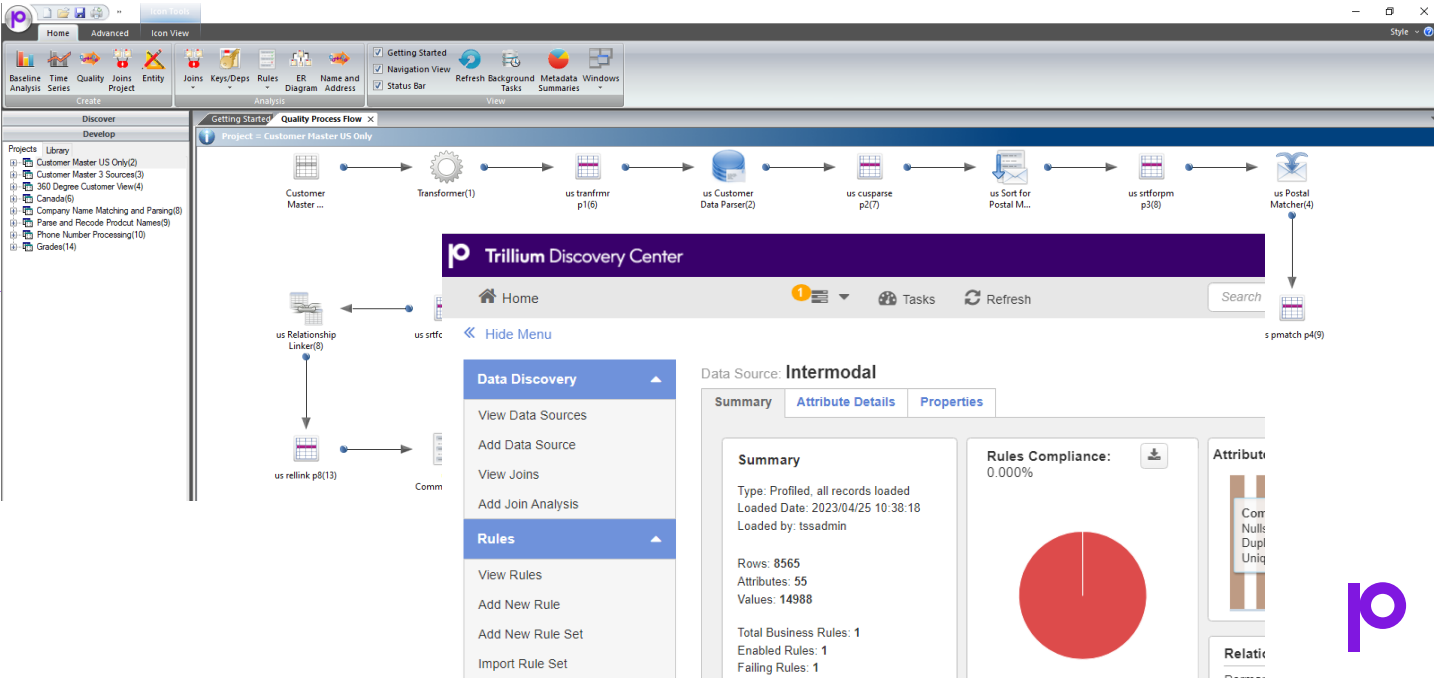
Icon Tools

Home Advanced Icon View

Style

Baseline Analysis Time Series Quality Joins Project Entity

Create

Joins Keys/Deps Rules ER Diagram Name and Address

Analysis

Getting Started
Navigation View
Status Bar

Refresh Background Tasks Metadata Summaries Windows

View

Discover

Develop

Projects Library

Customer Master US Only(2)
Customer Master 3 Sources(3)
360 Degree Customer View(4)
Canada(6)
Company Name Matching and Parsing(8)
Parse and Recode Prodcut Names(9)
Phone Number Processing(10)
Grades(14)

Getting Started Quality Process Flow

Project = Customer Master US Only

Customer Master ...

Transformer(1)

us tranfrmr p1(6)

us Customer Data Parser(2)

us cusparse p2(7)

us Sort for Postal M...

us srtforpm p3(8)

us Postal Matcher(4)

s pmatch p4(9)

us Relationship Linker(8)

us srtfo

us rellink p8(13)

Comm

Trillium Discovery Center

Home

1

Tasks

Refresh

Search

Hide Menu

Data Discovery

View Data Sources

Add Data Source

View Joins

Add Join Analysis

Rules

View Rules

Add New Rule

Add New Rule Set

Import Rule Set

Data Source: Intermodal

Summary Attribute Details Properties

Summary

Type: Profiled, all records loaded
Loaded Date: 2023/04/25 10:38:18
Loaded by: tssadmin

Rows: 8565
Attributes: 55
Values: 14988

Total Business Rules: 1
Enabled Rules: 1
Failing Rules: 1

Rules Compliance:
0.000%

Attribute

Com
Nulls
Dupl
Uniq

Relatio